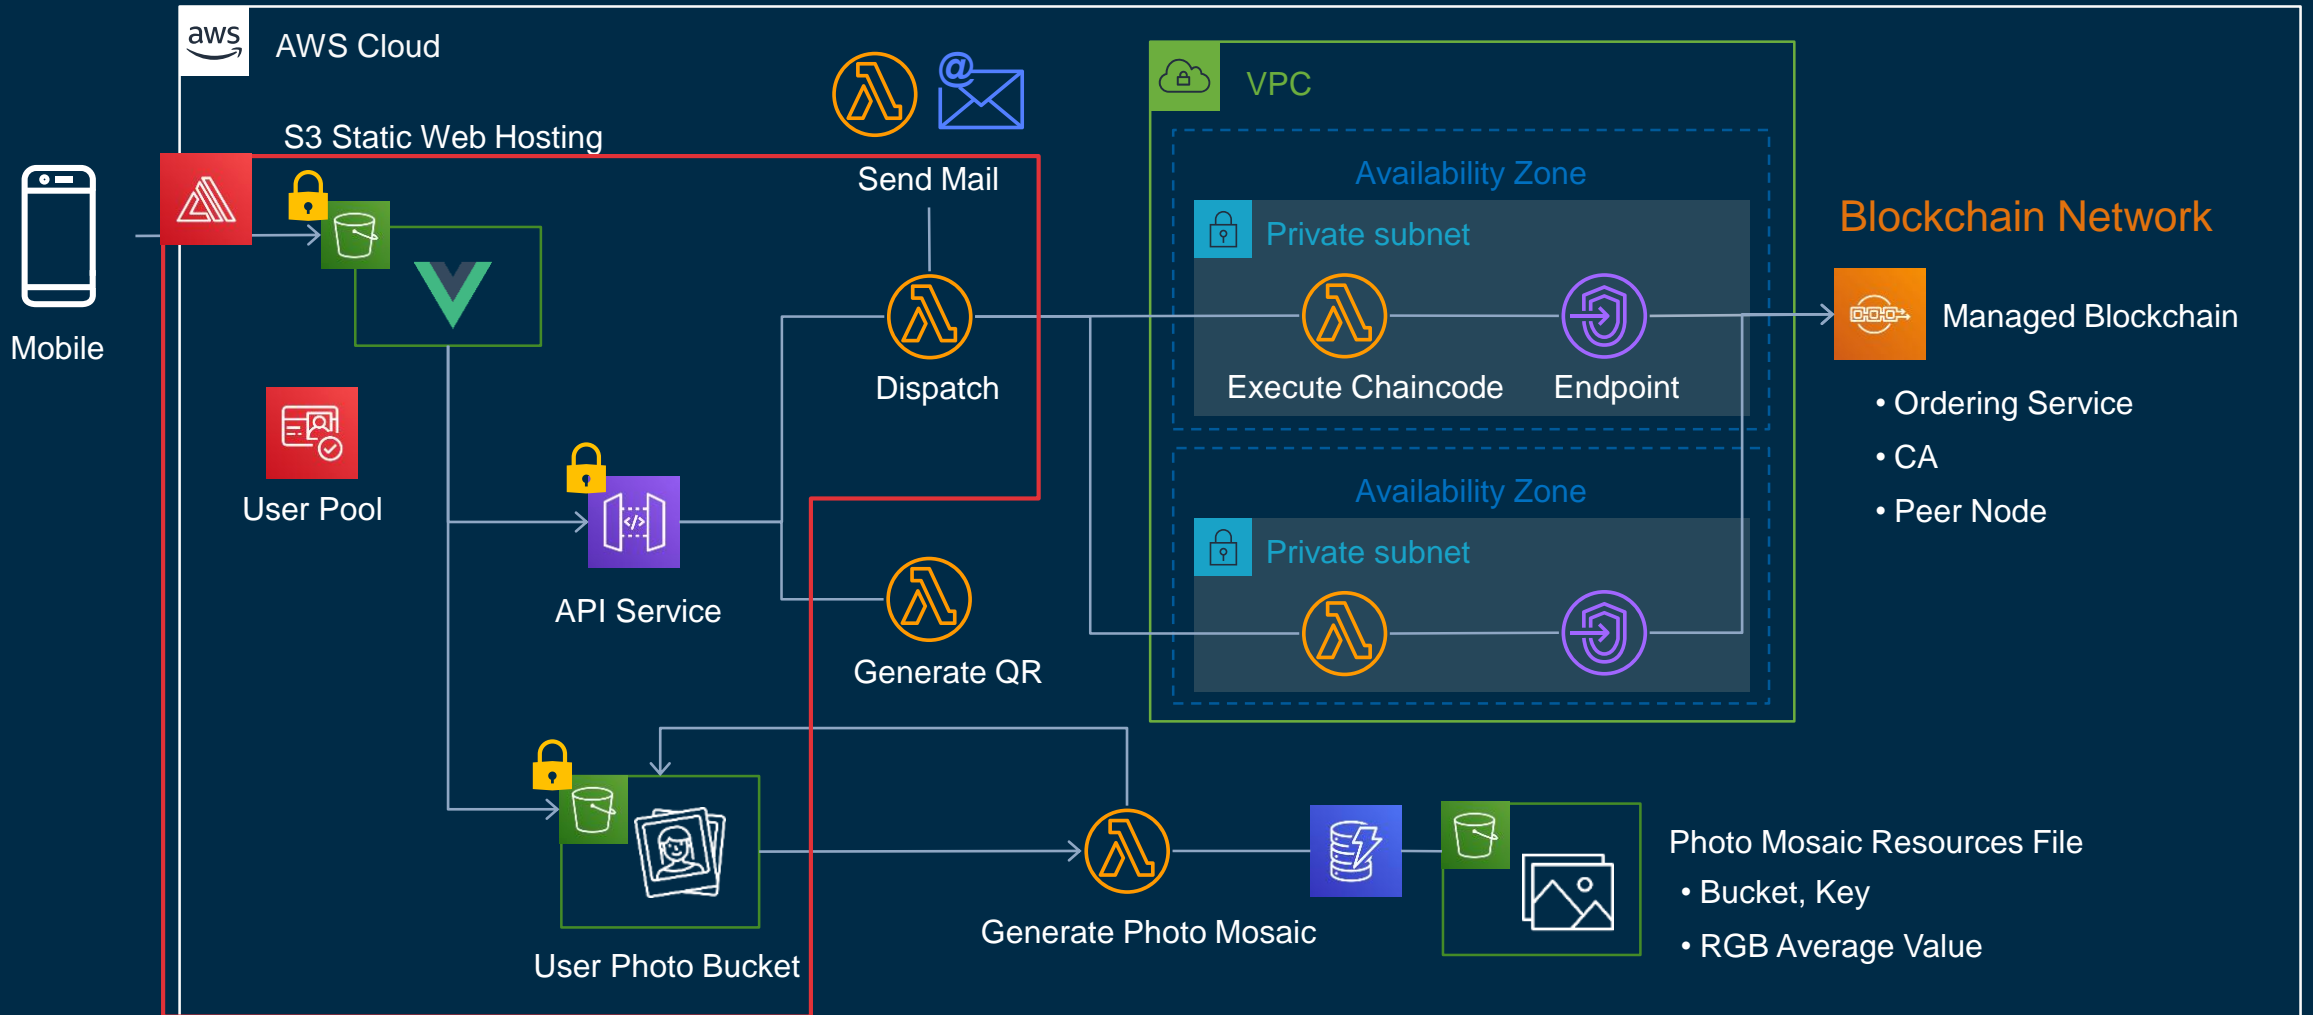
aws AWS Cloud

S3 Static Web Hosting

Mobile

Send Mail

Dispatch

User Pool

API Service

Generate QR

User Photo Bucket

Generate Photo Mosaic

VPC

Availability Zone

Private subnet

Execute Chaincode

Endpoint

Availability Zone

Private subnet

Blockchain Network

Managed Blockchain

• Ordering Service
• CA
• Peer Node

Photo Mosaic Resources File
• Bucket, Key
• RGB Average Value